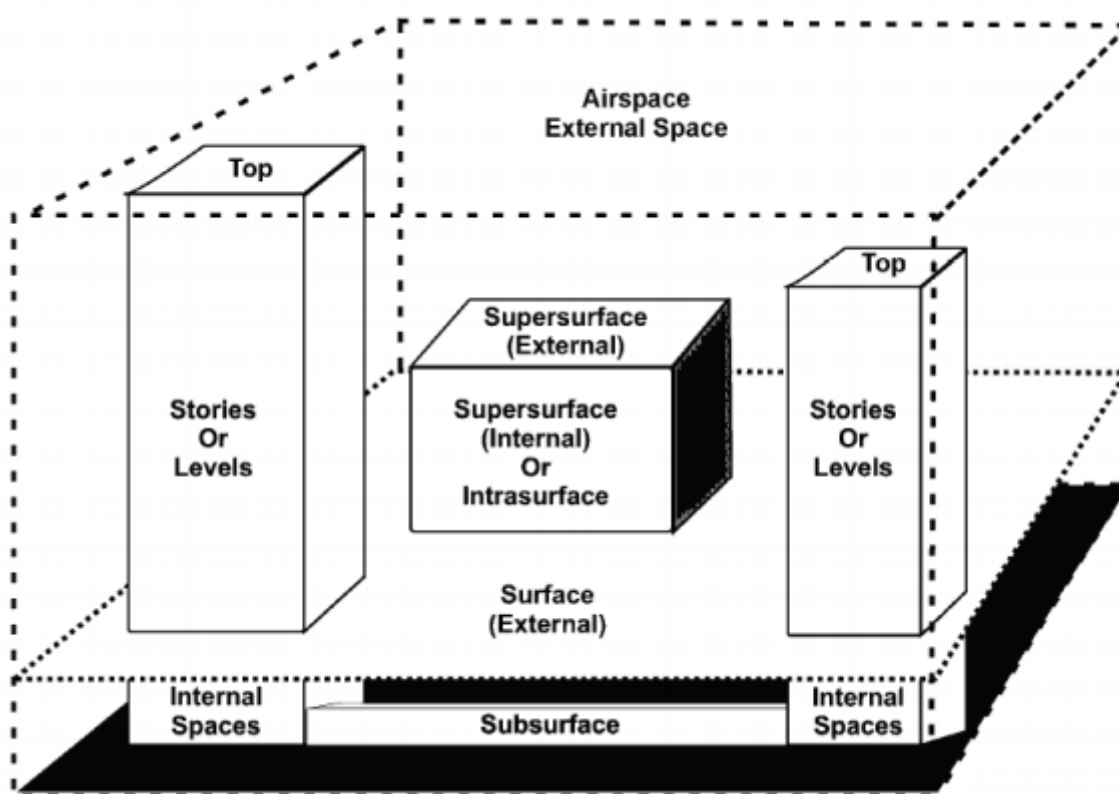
Airspace
External Space

Top

Top

Supersurface
(External)

Stories
Or
Levels

Supersurface
(Internal)
Or
Intrasurface

Stories
Or
Levels

Surface
(External)

Internal
Spaces

Subsurface

Internal
Spaces